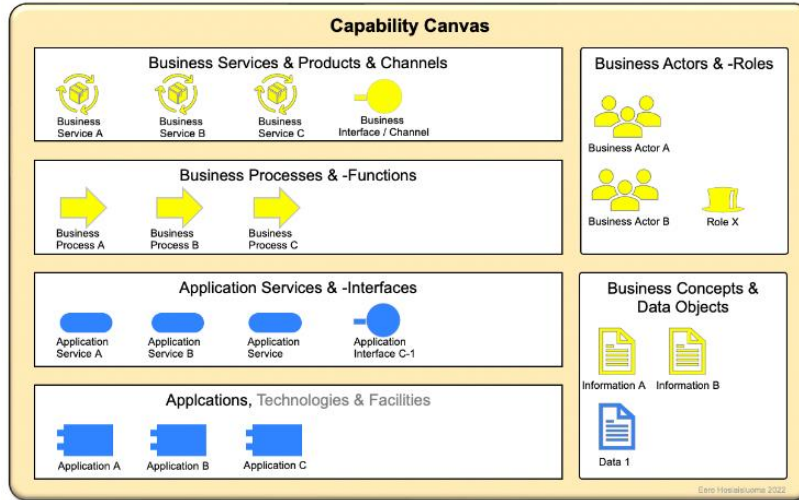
Capability Canvas

Business Services & Products & Channels

Business Service A
Business Service B
Business Service C
Business Interface / Channel

Business Processes & -Functions

Business Process A
Business Process B
Business Process C

Application Services & -Interfaces

Application Service A
Application Service B
Application Service
Application Interface C-1

Applcations, Technologies & Facilities

Application A
Application B
Application C

Business Actors & -Roles

Business Actor A
Business Actor B
Role X

Business Concepts & Data Objects

Information A
Information B
Data 1

Eero Hosiaisluoma 2022